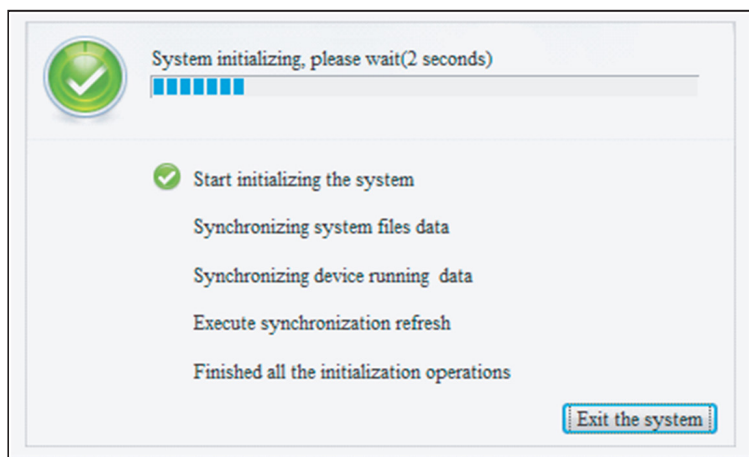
System initializing, please wait(2 seconds)

Start initializing the system

Synchronizing system files data

Synchronizing device running data

Execute synchronization refresh

Finished all the initialization operations

Exit the system